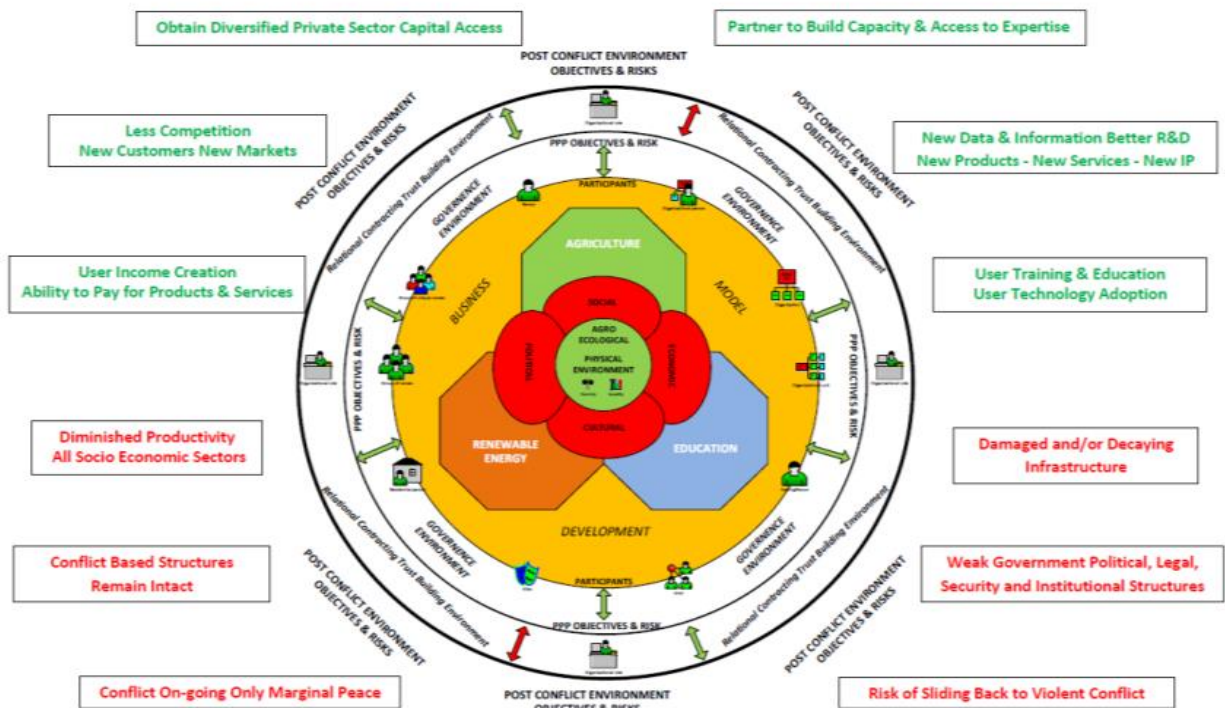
Obtain Diversified Private Sector Capital Access

Partner to Build Capacity & Access to Expertise

POST CONFLICT ENVIRONMENT OBJECTIVES & RISKS

Less Competition
New Customers New Markets

POST CONFLICT ENVIRONMENT OBJECTIVES & RISKS

POST CONFLICT ENVIRONMENT OBJECTIVES & RISKS

New Data & Information Better R&D
New Products - New Services - New IP

Relational Contracting Trust Building Environment

Relational Contracting Trust Building Environment

PPP OBJECTIVES & RISK

PARTICIPANTS

GOVERNANCE ENVIRONMENT

GOVERNANCE ENVIRONMENT

AGRICULTURE

BUSINESS

MODEL

User Income Creation
Ability to Pay for Products & Services

User Training & Education
User Technology Adoption

SOCIAL

AGRO ECOLOGICAL

PHYSICAL ENVIRONMENT

POLITICAL

ECONOMIC

CULTURAL

PPP OBJECTIVES & RISK

PPP OBJECTIVES & RISK

RENEWABLE ENERGY

EDUCATION

Diminished Productivity
All Socio Economic Sectors

Damaged and/or Decaying Infrastructure

DEVELOPMENT

Relational Contracting Trust Building Environment

Relational Contracting Trust Building Environment

GOVERNANCE ENVIRONMENT

GOVERNANCE ENVIRONMENT

PARTICIPANTS

PPP OBJECTIVES & RISK

Conflict Based Structures
Remain Intact

Weak Government Political, Legal, Security and Institutional Structures

POST CONFLICT ENVIRONMENT OBJECTIVES & RISKS

POST CONFLICT ENVIRONMENT OBJECTIVES & RISKS

Conflict On-going Only Marginal Peace

POST CONFLICT ENVIRONMENT OBJECTIVES & RISKS

Risk of Sliding Back to Violent Conflict